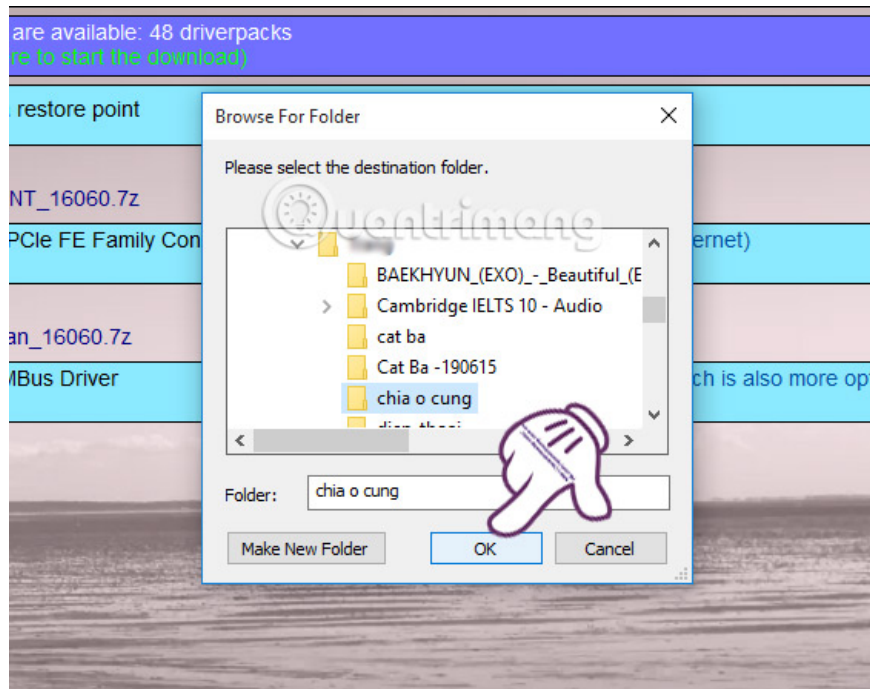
are available: 48 driverpacks
re to start the download)

restore point

NT_16060.7z

PCIe FE Family Con

ernet)

an_16060.7z

Bus Driver

ch is also more op

Browse For Folder

Please select the destination folder.

Quantrimang

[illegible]

BAEKHYUN_(EXO)_-_Beautiful_(E

Cambridge IELTS 10 - Audio

cat ba

Cat Ba -190615

chia o cung

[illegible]

Folder: chia o cung

Make New Folder

OK

Cancel